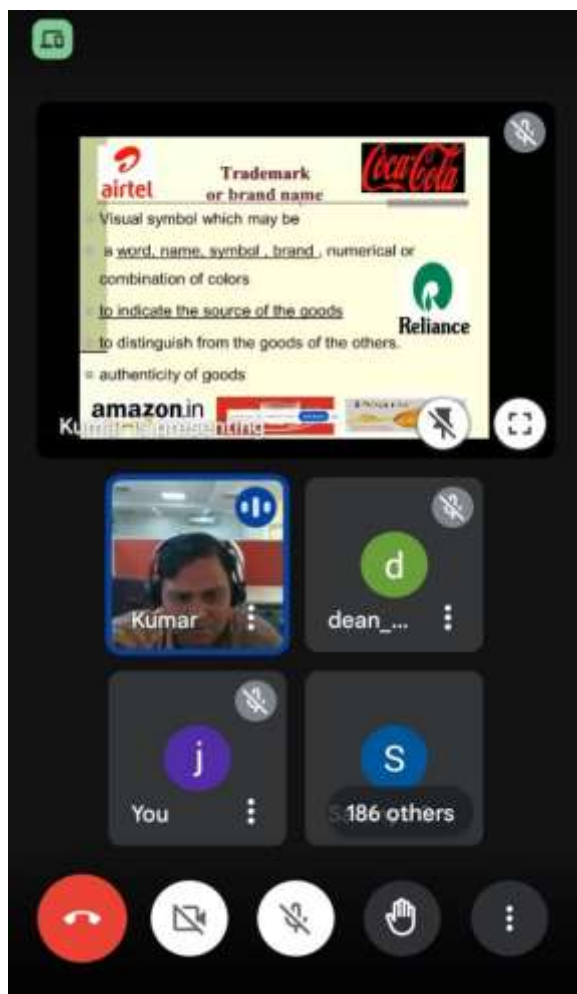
airtel

Trademark
or brand name

Coca-Cola

Visual symbol which may be

a word, name, symbol , brand , numerical or combination of colors

to indicate the source of the goods

Reliance

to distinguish from the goods of the others.

authenticity of goods

amazon.in

Kumar is presenting

Kumar

d

dean_...

j

You

S

186 others